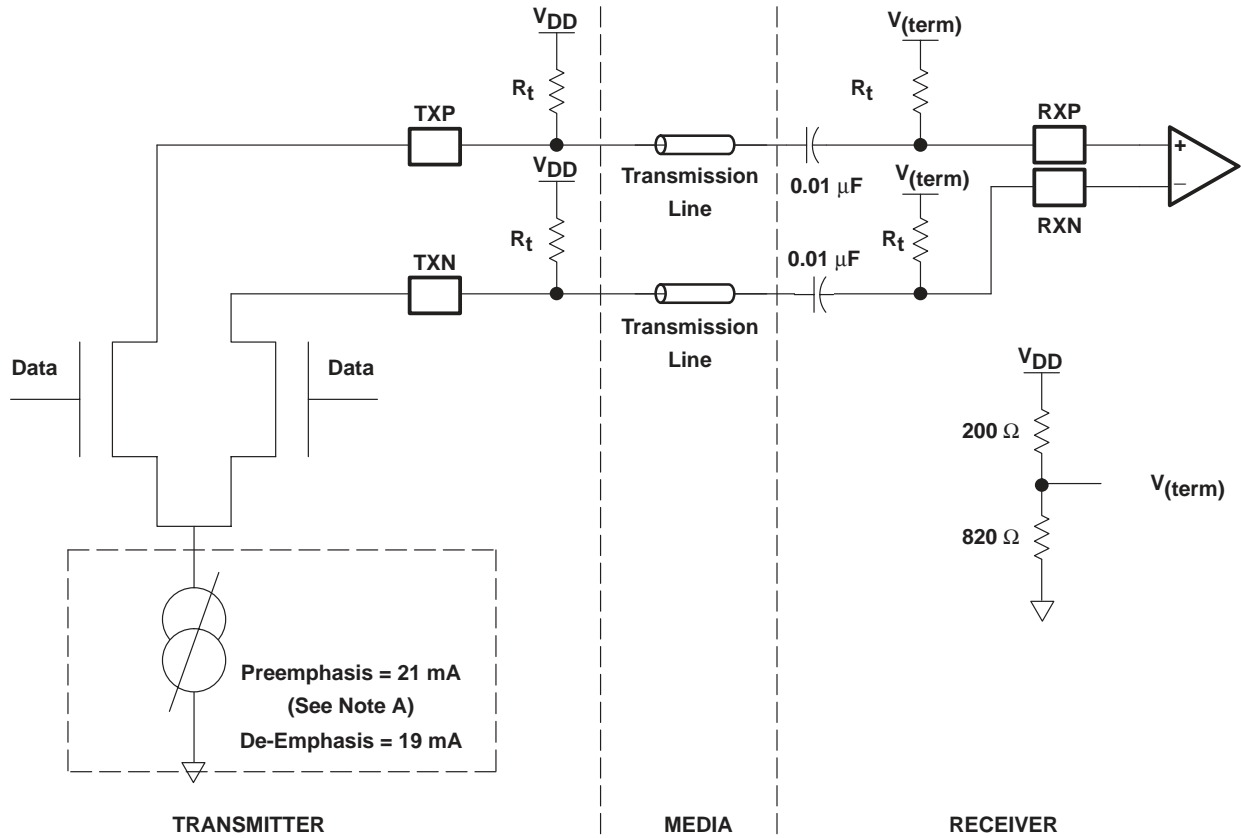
$V_{DD}$

$R_t$

TXP

$V_{DD}$

$R_t$

TXN

Transmission Line

Transmission Line

$V_{(term)}$

$R_t$

0.01 μF

$V_{(term)}$

$R_t$

0.01 μF

RXP

RXN

+

–

Data

Data

$V_{DD}$

200 Ω

$V_{(term)}$

820 Ω

Preemphasis = 21 mA

(See Note A)

De-Emphasis = 19 mA

TRANSMITTER

MEDIA

RECEIVER